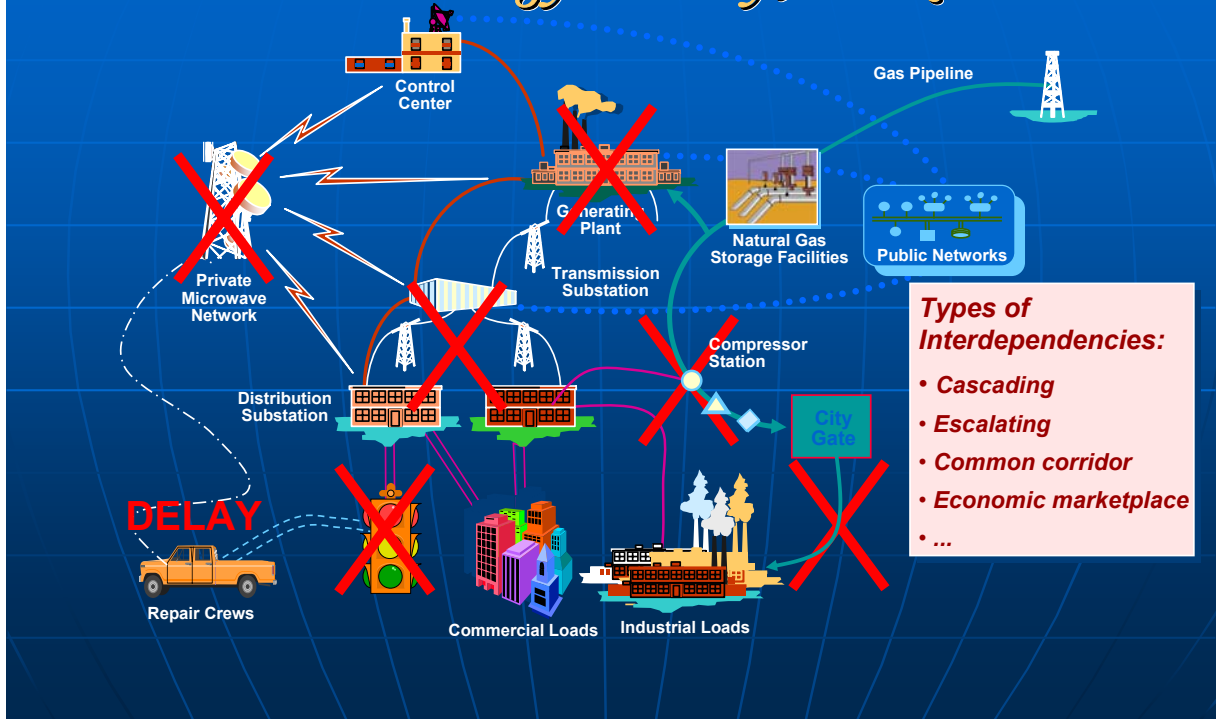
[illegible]

Control Center

Gas Pipeline

Generating Plant

Natural Gas Storage Facilities

Public Networks

Private Microwave Network

Transmission Substation

Types of Interdependencies:

• Cascading
• Escalating
• Common corridor
• Economic marketplace
• ...

Compressor Station

Distribution Substation

City Gate

DELAY

Repair Crews

Commercial Loads

Industrial Loads